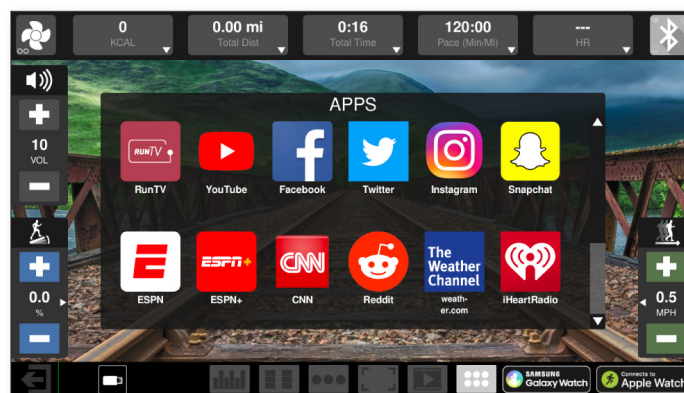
0
KCAL

0.00 mi
Total Dist

0:16
Total Time

120:00
Pace (Min/Mi)

---
HR

10
VOL

0.0
%

APPS

RunTV
RunTV

YouTube

Facebook

Twitter

Instagram

Snapchat

ESPN

ESPN+
ESPN+

CNN
CNN

Reddit

The Weather Channel
weather.com

iHeartRadio

0.5
MPH

SAMSUNG
Galaxy Watch

Connects to
Apple Watch